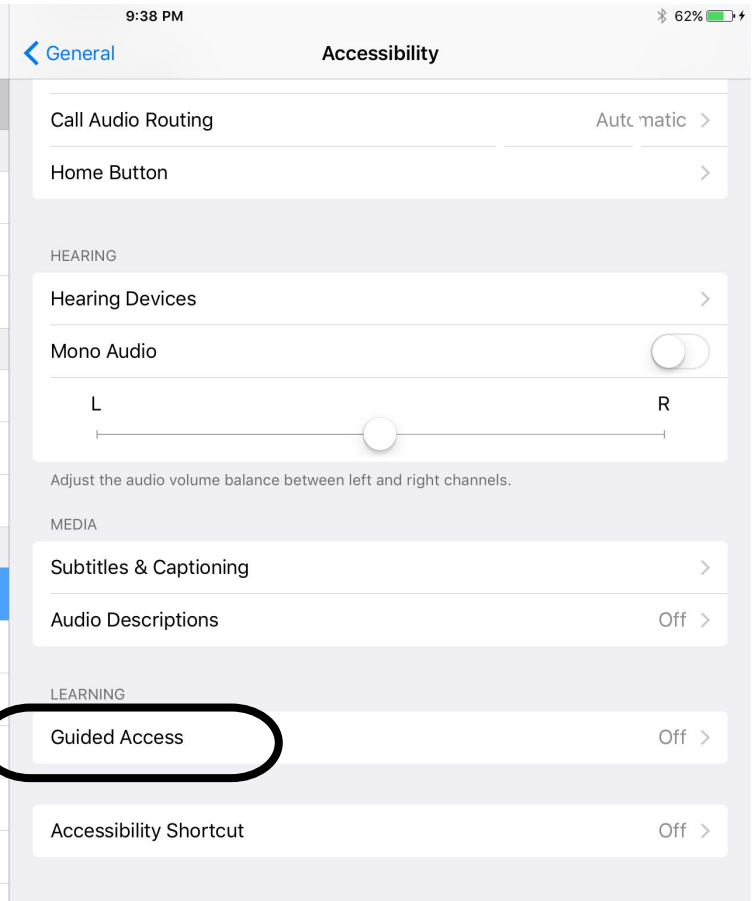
9:38 PM

62%

General

Accessibility

Call Audio Routing

Automatic

Home Button

HEARING

Hearing Devices

Mono Audio

L

R

Adjust the audio volume balance between left and right channels.

MEDIA

Subtitles & Captioning

Audio Descriptions

Off

LEARNING

Guided Access

Off

Accessibility Shortcut

Off